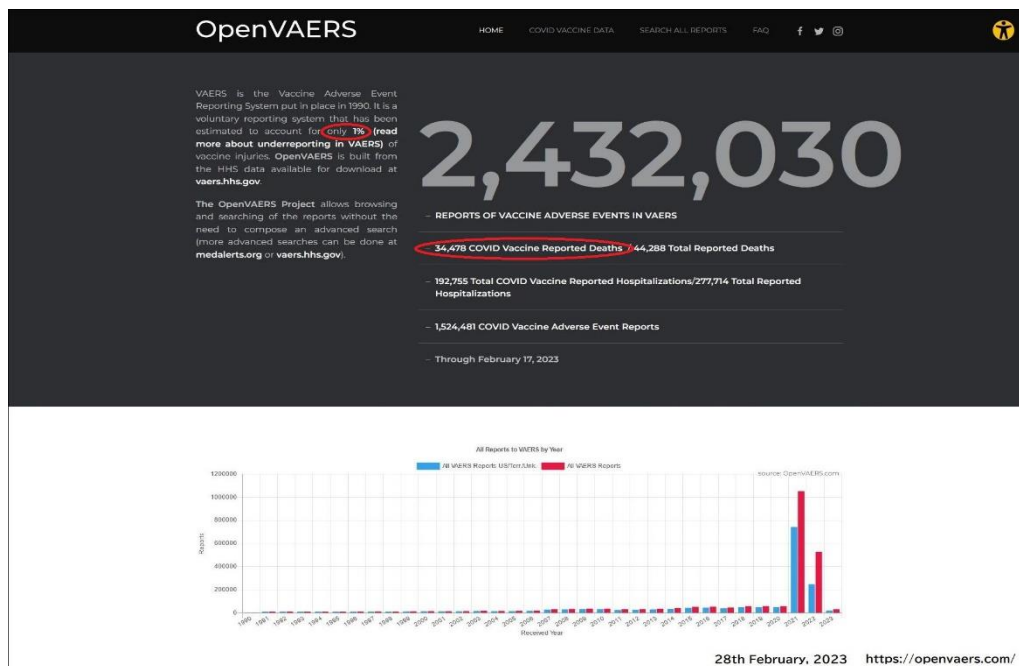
OpenVAERS

HOME COVID VACCINE DATA SEARCH ALL REPORTS FAQ

VAERS is the Vaccine Adverse Event Reporting System put in place in 1990. It is a voluntary reporting system that has been estimated to account for only 1% (read more about underreporting in VAERS) of vaccine injuries. OpenVAERS is built from the HHS data available for download at vaers.hhs.gov.

The OpenVAERS Project allows browsing and searching of the reports without the need to compose an advanced search (more advanced searches can be done at medalerts.org or vaers.hhs.gov).

2,432,030

– REPORTS OF VACCINE ADVERSE EVENTS IN VAERS

– 34,478 COVID Vaccine Reported Deaths / 44,288 Total Reported Deaths

– 192,755 Total COVID Vaccine Reported Hospitalizations/277,714 Total Reported Hospitalizations

– 1,524,481 COVID Vaccine Adverse Event Reports

– Through February 17, 2023

All Reports to VAERS by Year

All VAERS Reports US/Terr./Unk. All VAERS Reports

source: OpenVAERS.com

1200000
1000000
800000
600000
400000
200000
0

Reports

1990 1991 1992 1993 1994 1995 1996 1997 1998 1999 2000 2001 2002 2003 2004 2005 2006 2007 2008 2009 2010 2011 2012 2013 2014 2015 2016 2017 2018 2019 2020 2021 2022 2023

Received Year

28th February, 2023 https://openvaers.com/